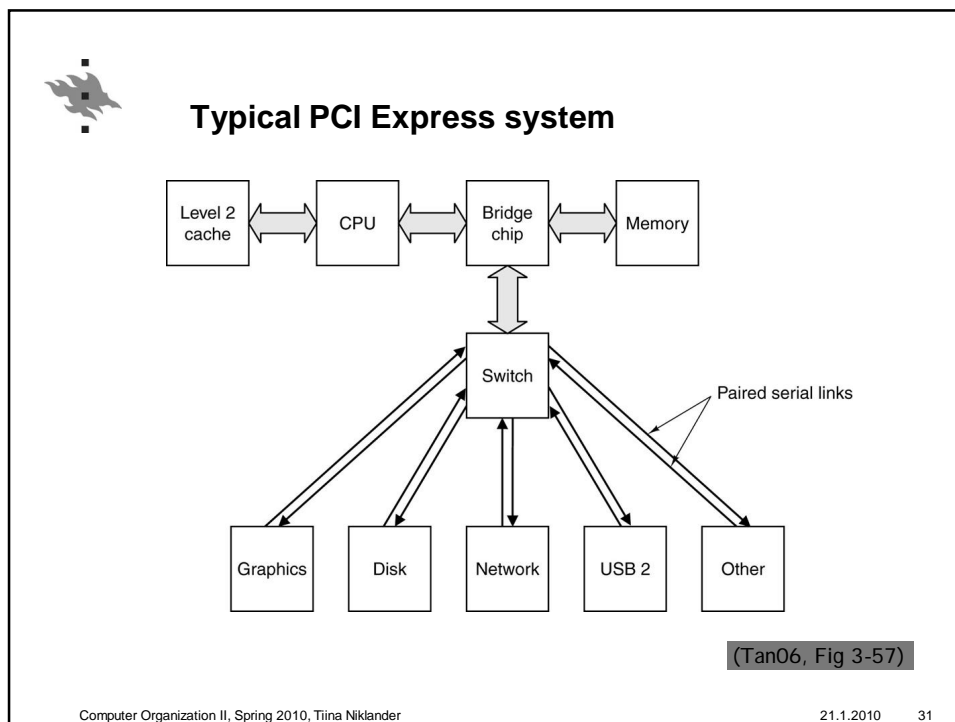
Typical PCI Express system

Level 2 cache

CPU

Bridge chip

Memory

Switch

Paired serial links

Graphics

Disk

Network

USB 2

Other

(Tan06, Fig 3-57)

Computer Organization II, Spring 2010, Tiina Niklander

21.1.2010

31